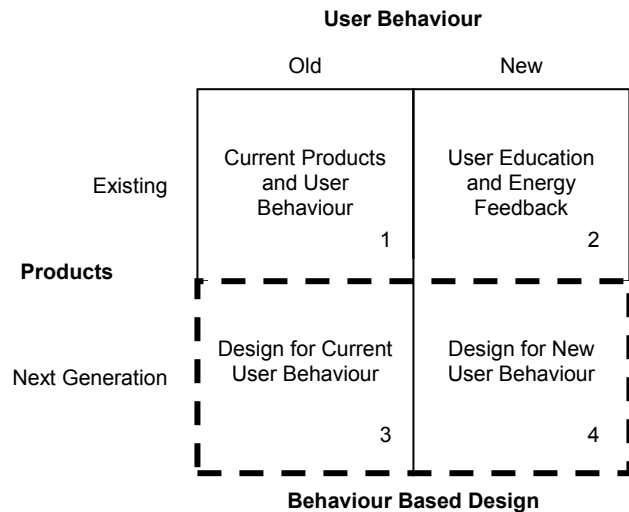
User Behaviour

|  | Old | New |
|---|---|---|
| Existing | Current Products and User Behaviour 1 | User Education and Energy Feedback 2 |
| Next Generation | Design for Current User Behaviour 3 | Design for New User Behaviour 4 |

Products

Behaviour Based Design